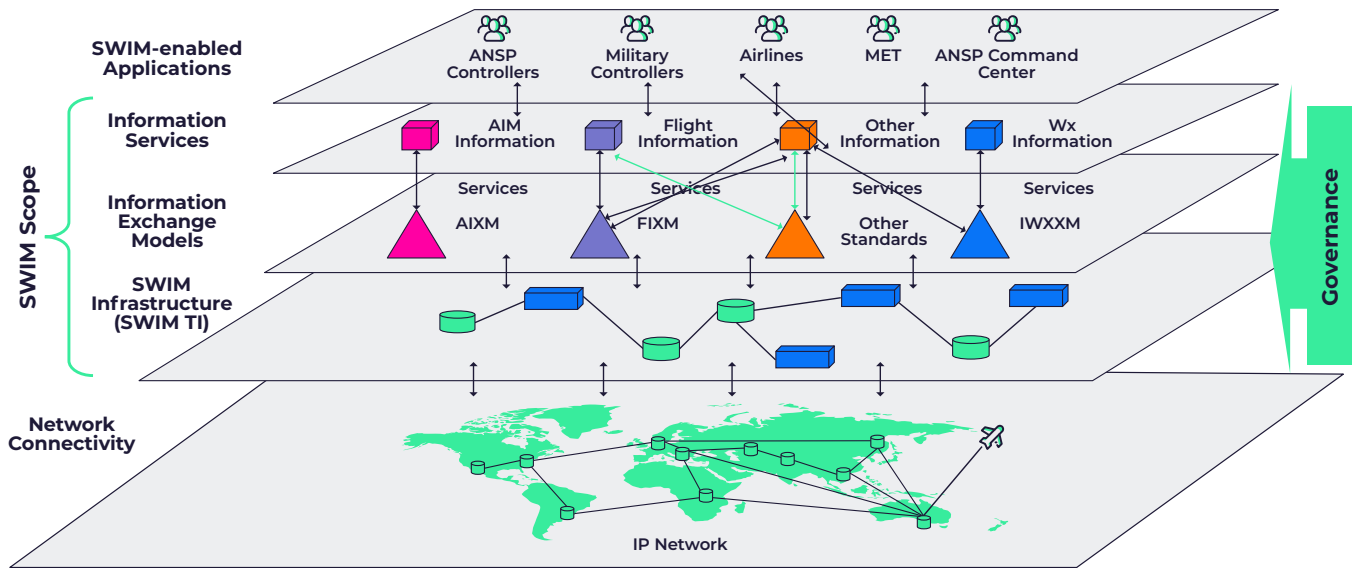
SWIM-enabled Applications

ANSP Controllers

Military Controllers

Airlines

MET

ANSP Command Center

SWIM Scope

Information Services

AIM Information

Flight Information

Other Information

Wx Information

Services

Services

Services

Services

Information Exchange Models

AIXM

FIXM

Other Standards

IWXXM

SWIM Infrastructure (SWIM TI)

Governance

Network Connectivity

IP Network